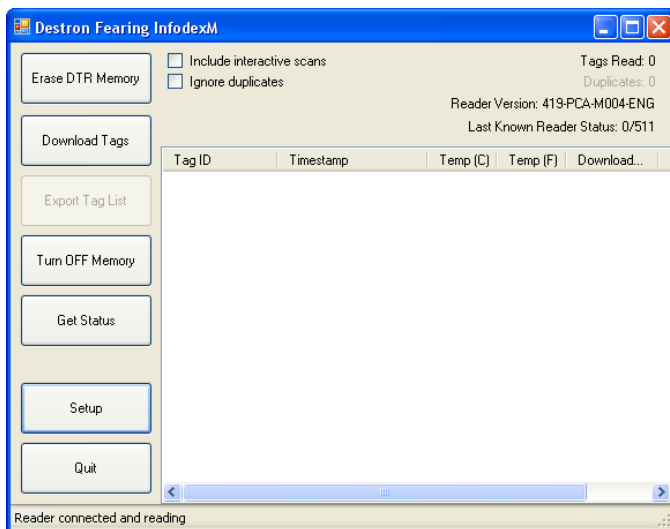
Destron Fearing InfodexM

Erase DTR Memory

Download Tags

Export Tag List

Turn OFF Memory

Get Status

Setup

Quit

Include interactive scans
Ignore duplicates

Tags Read: 0
Duplicates: 0
Reader Version: 419-PCA-M004-ENG
Last Known Reader Status: 0/511

| Tag ID | Timestamp | Temp (C) | Temp (F) | Download... |
|---|---|---|---|---|

Reader connected and reading